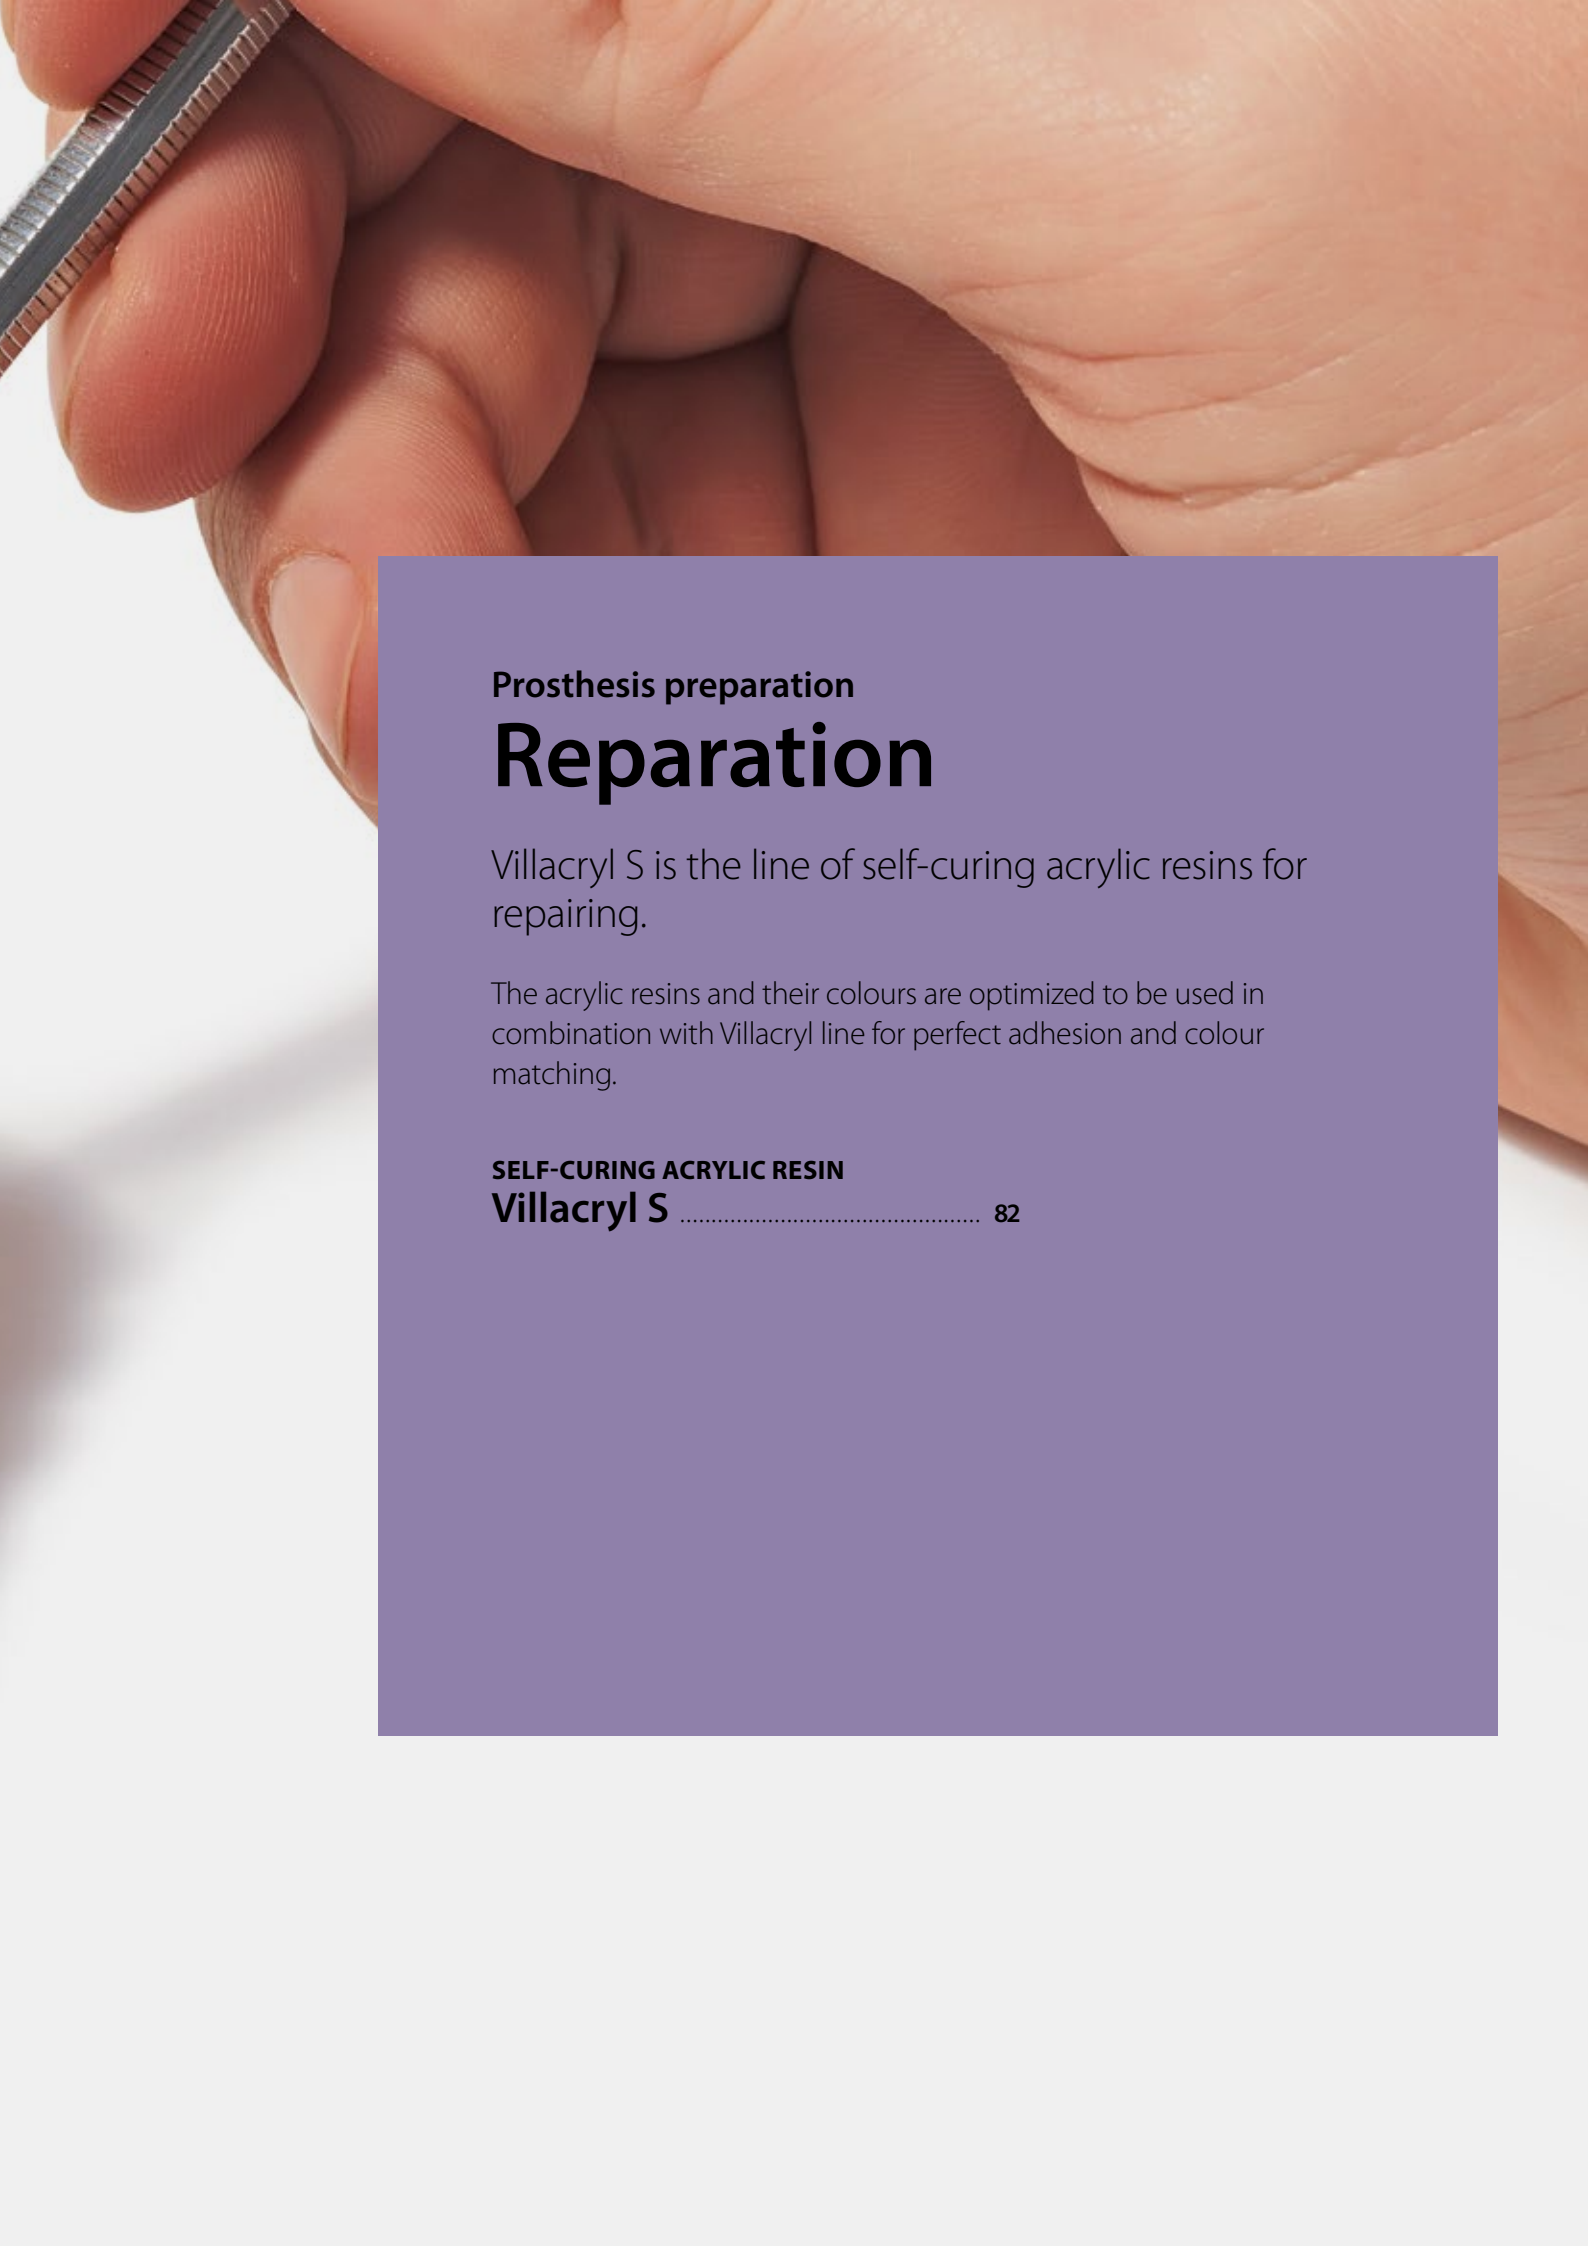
Prosthesis preparation
Reparation

Villacryl S is the line of self-curing acrylic resins for repairing.

The acrylic resins and their colours are optimized to be used in combination with Villacryl line for perfect adhesion and colour matching.

SELF-CURING ACRYLIC RESIN
Villacryl S ................................................ 82